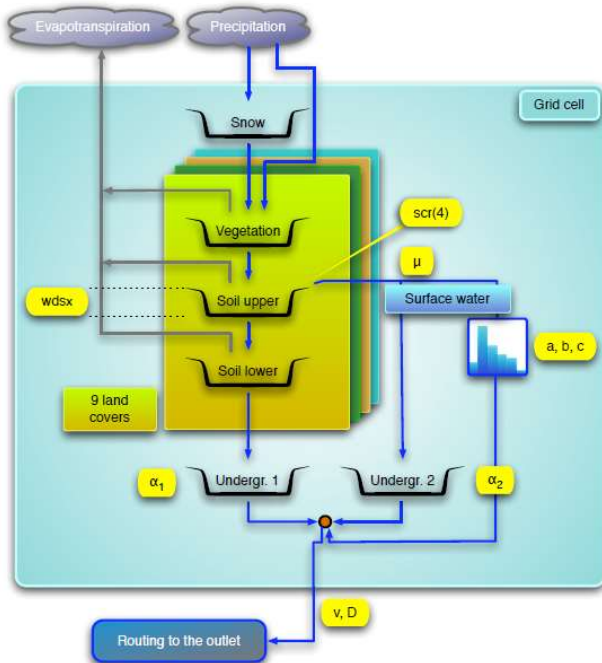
Evapotranspiration

Precipitation

Grid cell

Snow

Vegetation

scr(4)

μ

wdsx

Soil upper

Surface water

a, b, c

Soil lower

9 land covers

$\alpha_1$

Undergr. 1

Undergr. 2

$\alpha_2$

v, D

Routing to the outlet